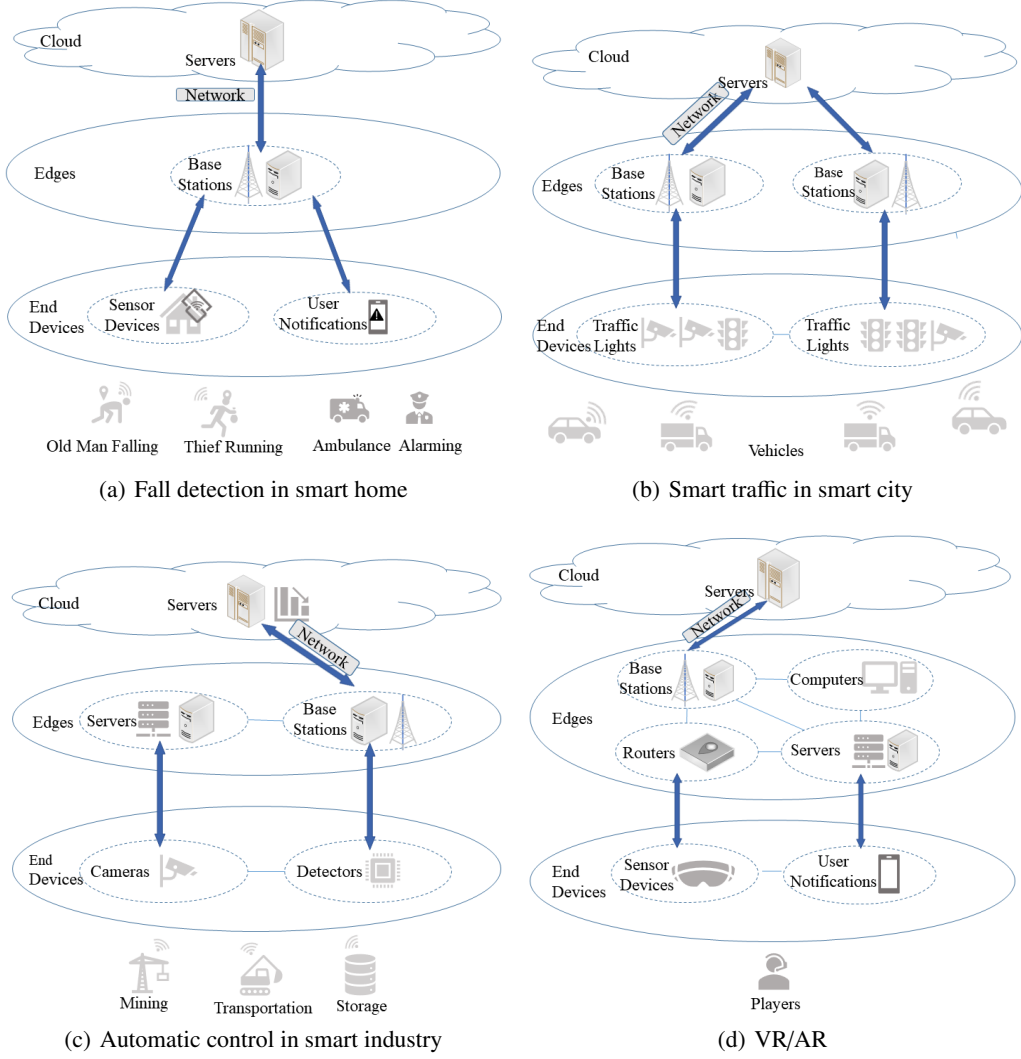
Cloud
Servers
Network
Edges
Base Stations
End Devices
Sensor Devices
User Notifications
Old Man Falling
Thief Running
Ambulance
Alarming
(a) Fall detection in smart home

Cloud
Servers
Network
Edges
Base Stations
Base Stations
End Devices
Traffic Lights
Traffic Lights
Vehicles
(b) Smart traffic in smart city

Cloud
Servers
Network
Edges
Servers
Base Stations
End Devices
Cameras
Detectors
Mining
Transportation
Storage
(c) Automatic control in smart industry

Cloud
Servers
Network
Edges
Base Stations
Computers
Routers
Servers
End Devices
Sensor Devices
User Notifications
Players
(d) VR/AR